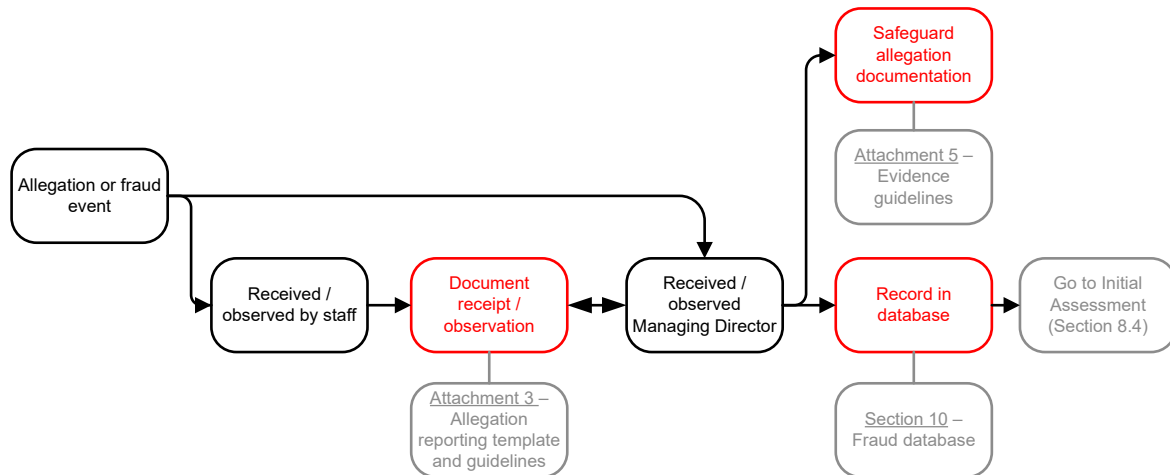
Safeguard allegation documentation

Attachment 5 – Evidence guidelines

Allegation or fraud event

Received / observed by staff

Document receipt / observation

Received / observed Managing Director

Record in database

Go to Initial Assessment (Section 8.4)

Attachment 3 – Allegation reporting template and guidelines

Section 10 – Fraud database